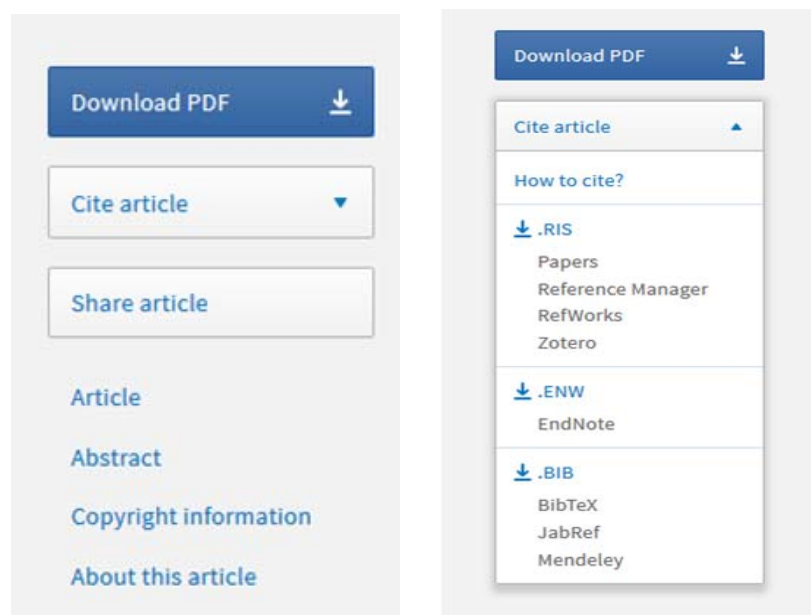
Download PDF

Cite article

Share article

Article

Abstract

Copyright information

About this article

Download PDF

Cite article

How to cite?

.RIS
Papers
Reference Manager
RefWorks
Zotero

.ENW
EndNote

.BIB
BibTeX
JabRef
Mendeley